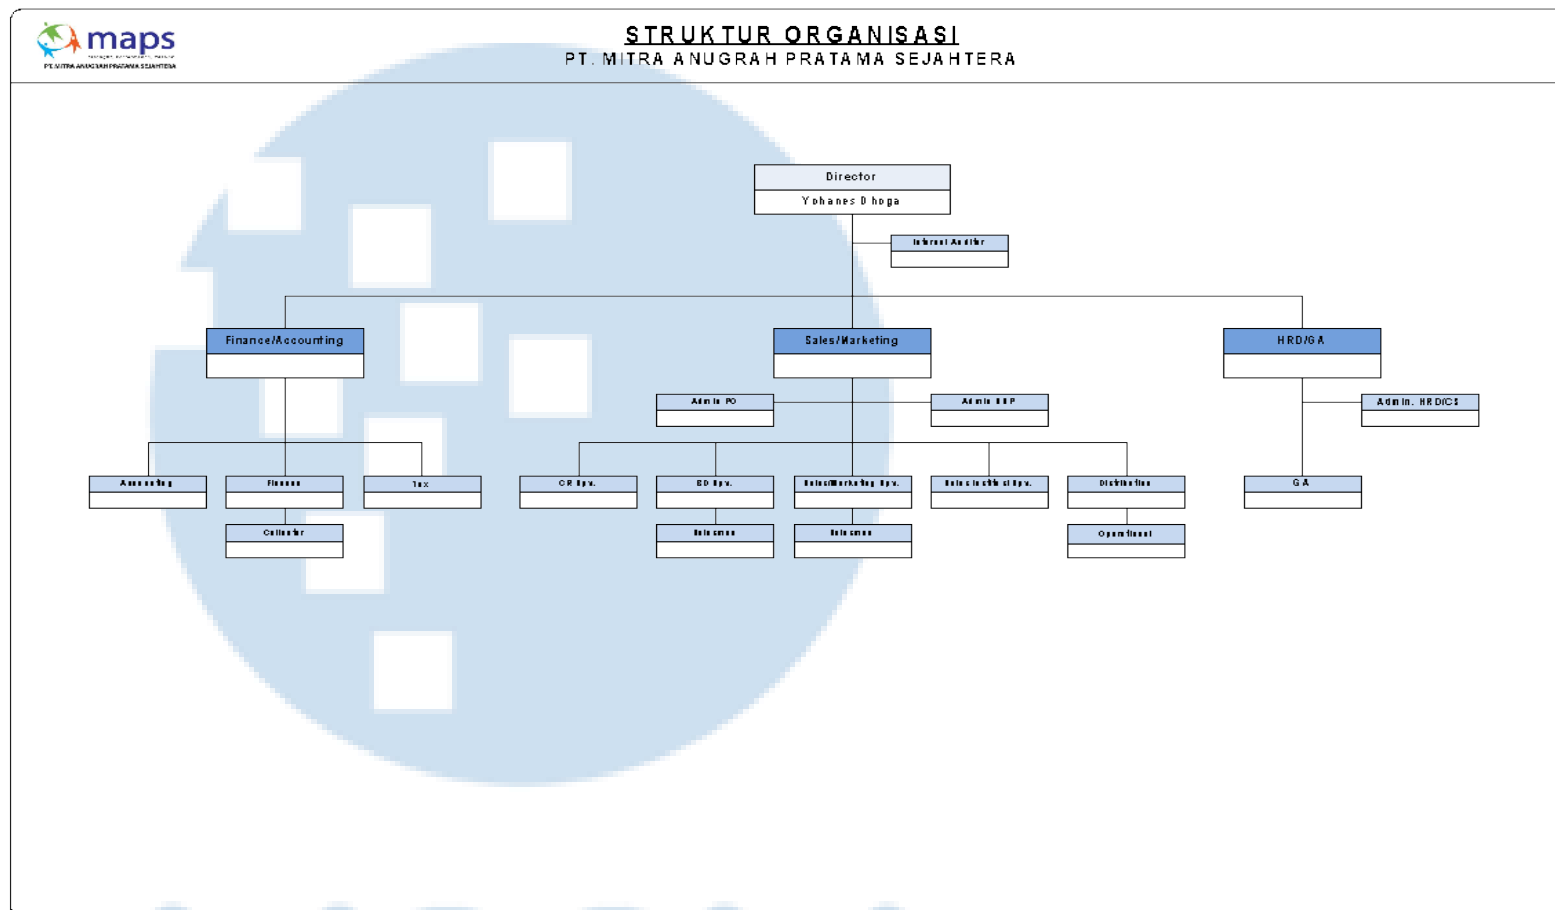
maps
PT. MITRA ANUGRAH PRATAMA SEJAHTERA

STRUKTUR ORGANISASI
PT. MITRA ANUGRAH PRATAMA SEJAHTERA

Director
Yohanes Dhoga

Internal Auditor

Finance/Accounting

Sales/Marketing

HRD/GA

Admin PO

Admin BBP

Admin. HRD/CS

Accounting

Finance

Tax

CR Spv.

BD Spv.

Sales/Marketing Spv.

Sales Institusi Spv.

Distribution

GA

Collector

Salesman

Salesman

Operational